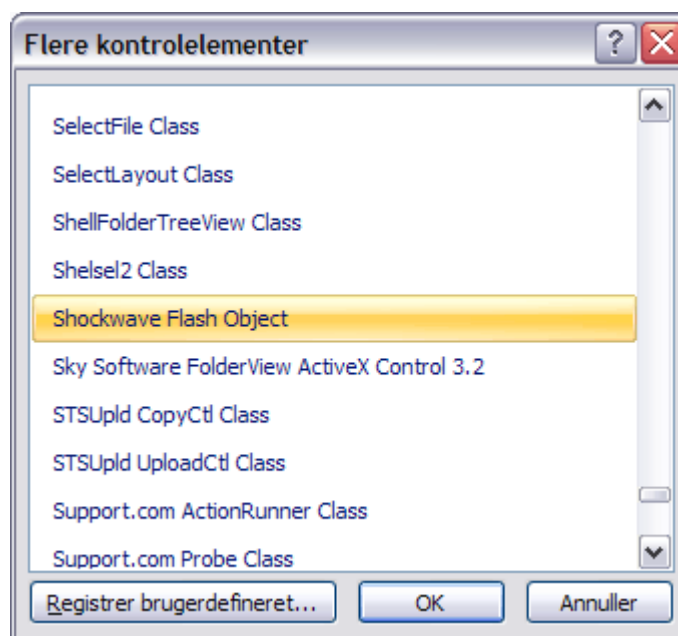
Flere kontrolelementer

SelectFile Class
SelectLayout Class
ShellFolderTreeView Class
Shelsel2 Class
Shockwave Flash Object
Sky Software FolderView ActiveX Control 3.2
STSUpld CopyCtl Class
STSUpld UploadCtl Class
Support.com ActionRunner Class
Support.com Probe Class

Registrer brugerdefineret...
OK
Annuller